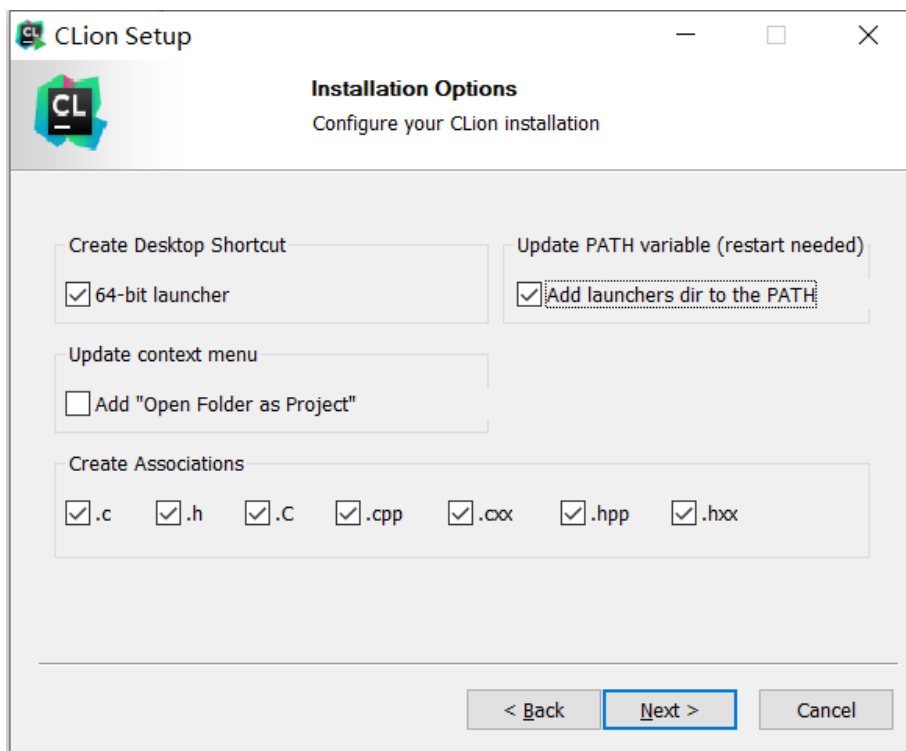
CL CLion Setup

CL

Installation Options

Configure your CLion installation

Create Desktop Shortcut

64-bit launcher

Update PATH variable (restart needed)

Add launchers dir to the PATH

Update context menu

Add "Open Folder as Project"

Create Associations

.c .h .C .cpp .cxx .hpp .hxx

< Back Next > Cancel